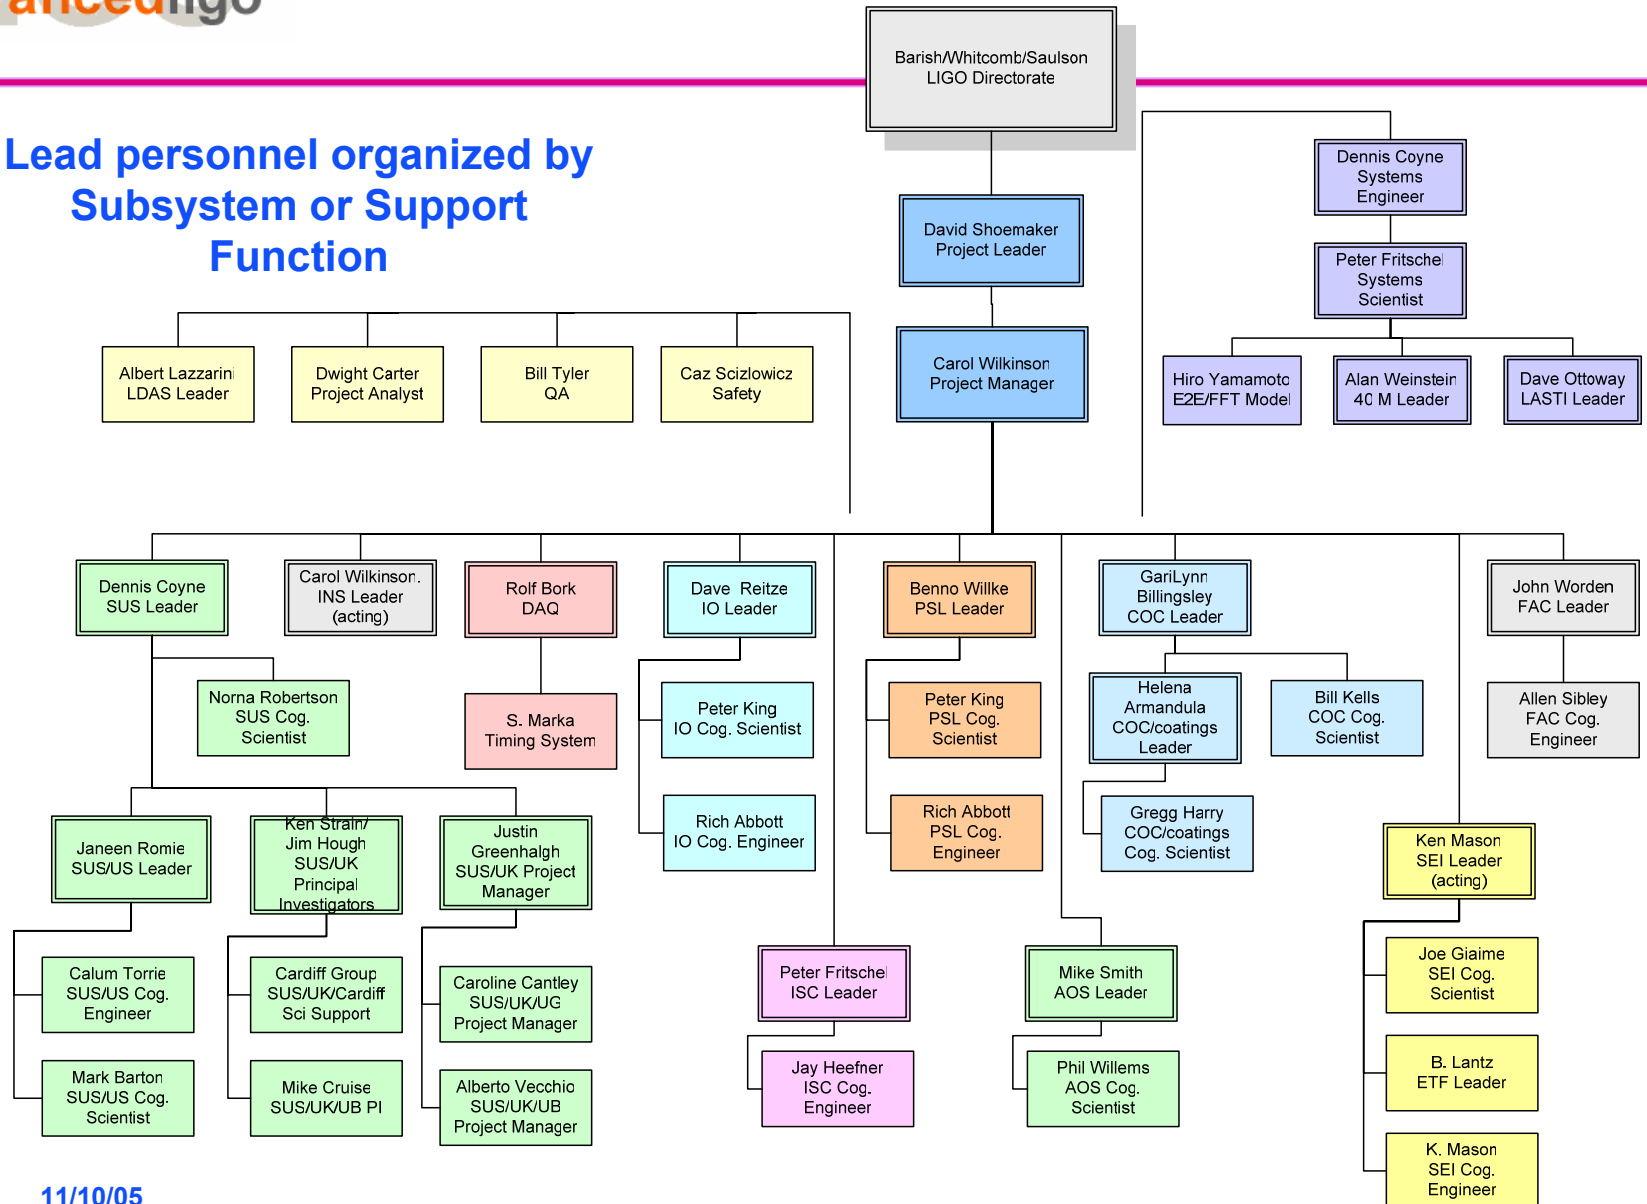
advligo

Lead personnel organized by Subsystem or Support Function

Barish/Whitcomb/Saulson
LIGO Directorate

David Shoemaker
Project Leader

Carol Wilkinson
Project Manager

Dennis Coyne
Systems
Engineer

Peter Fritschel
Systems
Scientist

Hiro Yamamoto
E2E/FFT Model

Alan Weinstein
40 M Leader

Dave Ottoway
LASTI Leader

Albert Lazzarini
LDAS Leader

Dwight Carter
Project Analyst

Bill Tyler
QA

Caz Sczizlowicz
Safety

Dennis Coyne
SUS Leader

Carol Wilkinson
INS Leader
(acting)

Rolf Bork
DAQ

Dave Reitze
IO Leader

Benno Willke
PSL Leader

GariLynn
Billingsley
COC Leader

John Worden
FAC Leader

Norna Robertson
SUS Cog.
Scientist

S. Marka
Timing System

Peter King
IO Cog. Scientist

Peter King
PSL Cog.
Scientist

Helena
Armandula
COC/coatings
Leader

Bill Kells
COC Cog.
Scientist

Allen Sibley
FAC Cog.
Engineer

Janeen Romie
SUS/US Leader

Ken Strain/
Jim Hough
SUS/UK
Principal
Investigators

Justin
Greenhalgh
SUS/UK Project
Manager

Rich Abbott
IO Cog. Engineer

Rich Abbott
PSL Cog.
Engineer

Gregg Harry
COC/coatings
Cog. Scientist

Ken Mason
SEI Leader
(acting)

Calum Torrie
SUS/US Cog.
Engineer

Cardiff Group
SUS/UK/Cardiff
Sci Support

Caroline Cantley
SUS/UK/UG
Project Manager

Peter Fritschel
ISC Leader

Mike Smith
AOS Leader

Joe Giaime
SEI Cog.
Scientist

Mark Barton
SUS/US Cog.
Scientist

Mike Cruise
SUS/UK/UB PI

Alberto Vecchio
SUS/UK/UB
Project Manager

Jay Heefner
ISC Cog.
Engineer

Phil Willems
AOS Cog.
Scientist

B. Lantz
ETF Leader

K. Mason
SEI Cog.
Engineer

11/10/05